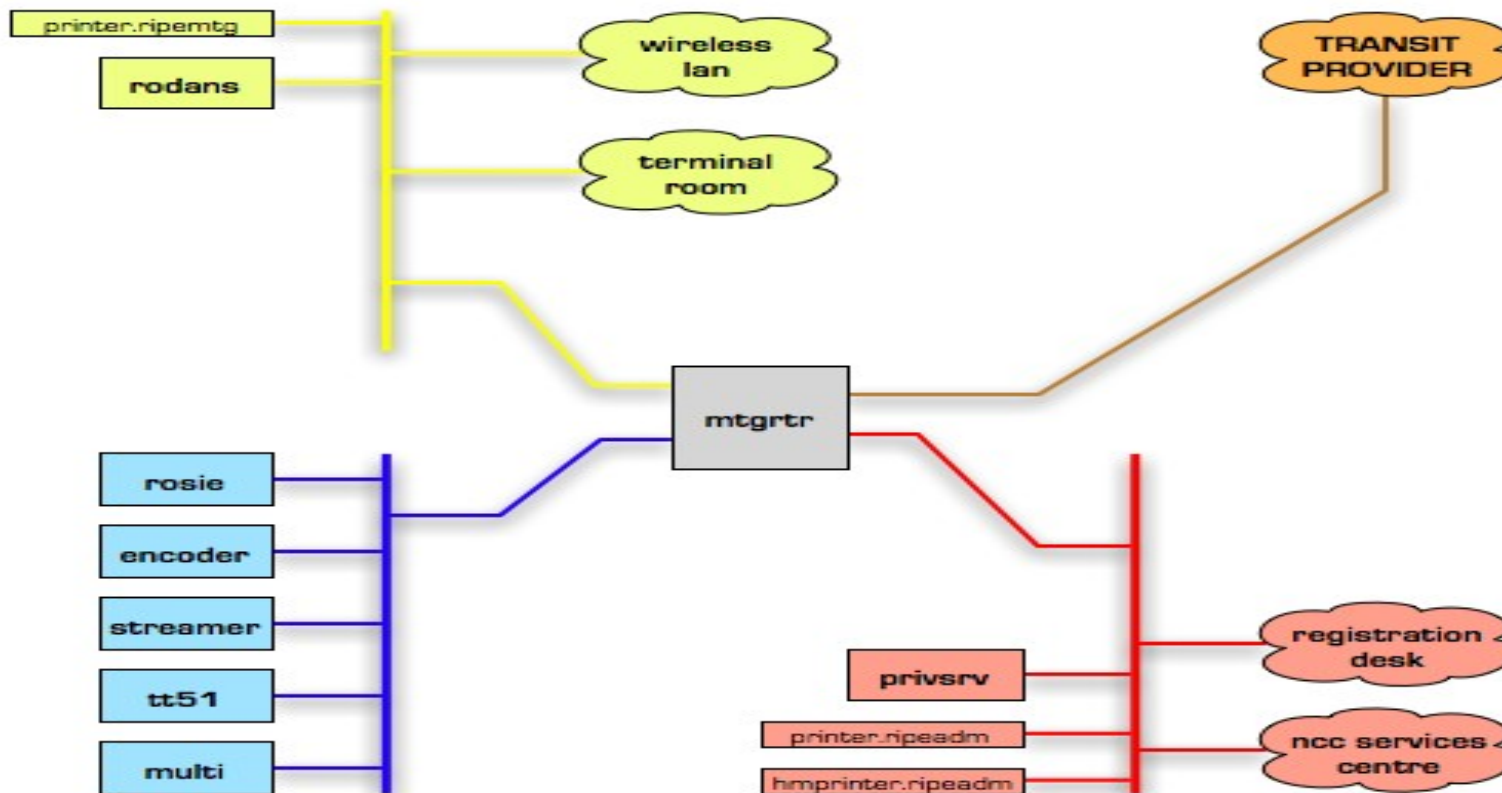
printer.ripemtg

rodans

wireless lan

terminal room

TRANSIT PROVIDER

mtgrtr

rosie

encoder

streamer

tt51

multi

registration desk

privsrv

printer.ripeadm

ncc services centre

hmprinter.ripeadm